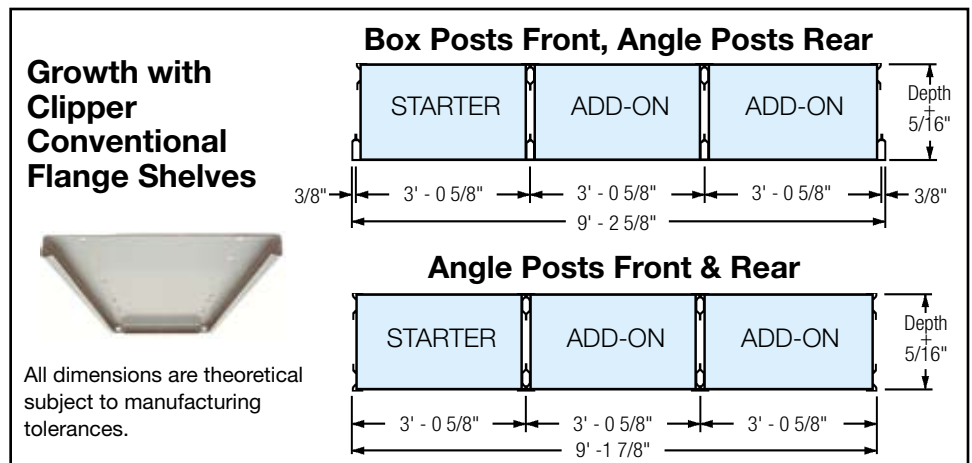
Growth with Clipper Conventional Flange Shelves

All dimensions are theoretical subject to manufacturing tolerances.

Box Posts Front, Angle Posts Rear

STARTER

ADD-ON

ADD-ON

Depth + 5/16"

3/8"

3' - 0 5/8"

3' - 0 5/8"

3' - 0 5/8"

3/8"

9' - 2 5/8"

Angle Posts Front & Rear

STARTER

ADD-ON

ADD-ON

Depth + 5/16"

3' - 0 5/8"

3' - 0 5/8"

3' - 0 5/8"

9' -1 7/8"